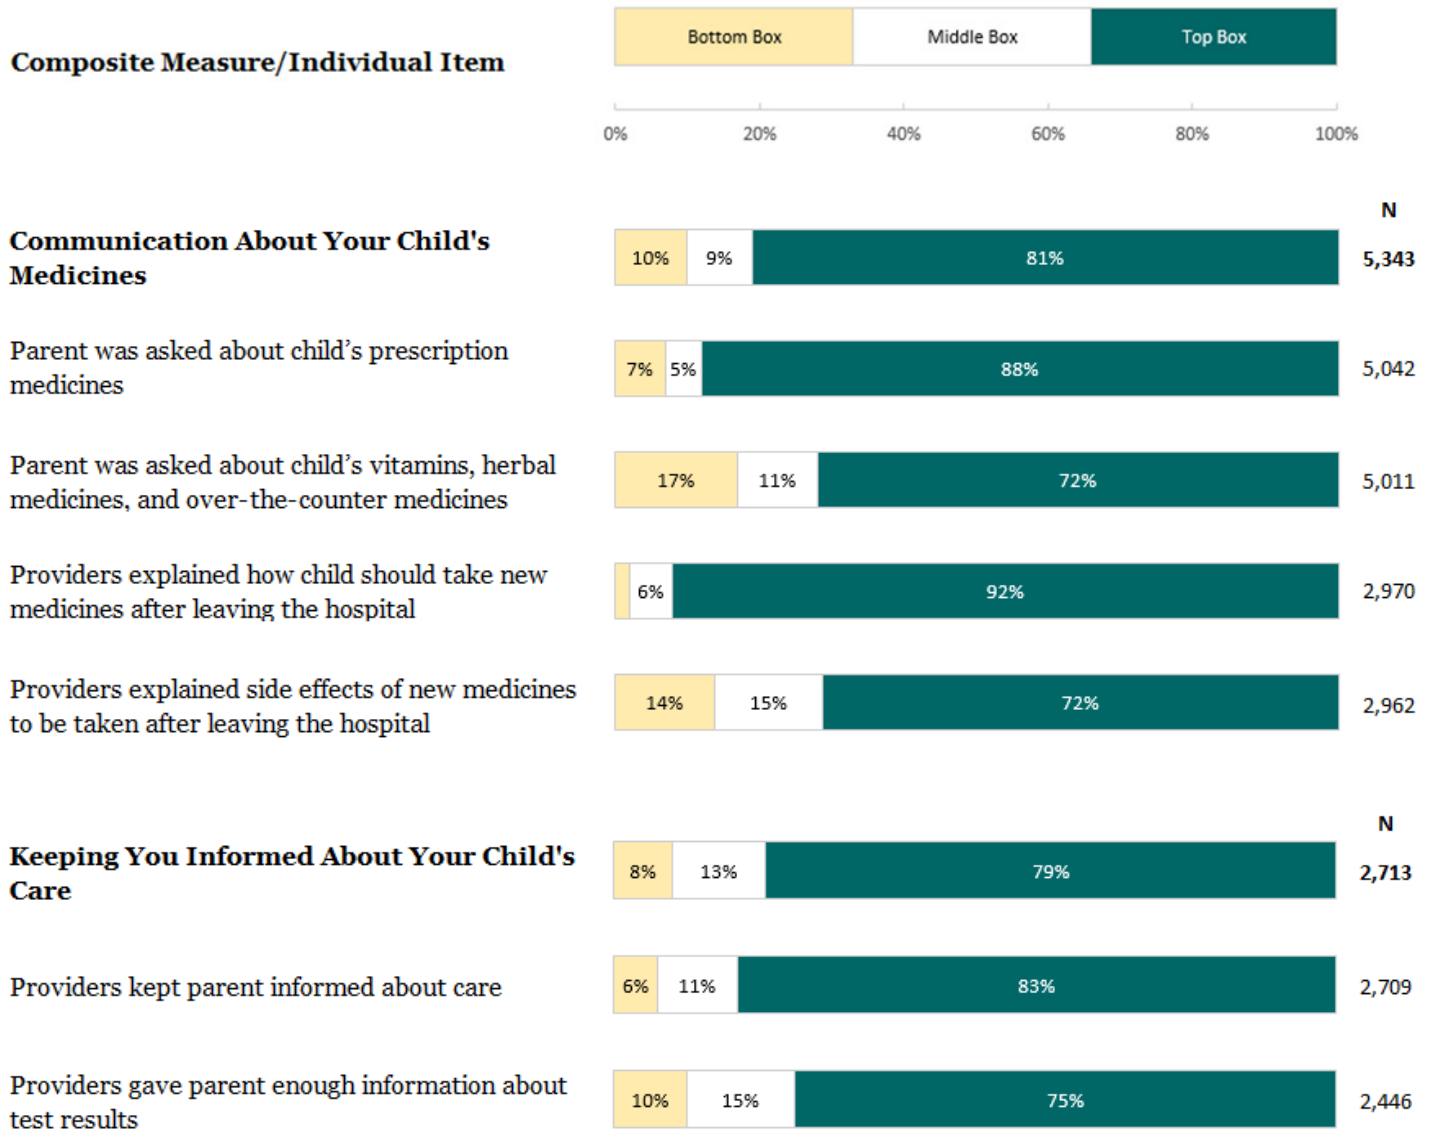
Composite Measure/Individual Item

Bottom Box | Middle Box | Top Box

0% 20% 40% 60% 80% 100%

N

Communication About Your Child's Medicines
10% 9% 81% 5,343

Parent was asked about child's prescription medicines
7% 5% 88% 5,042

Parent was asked about child's vitamins, herbal medicines, and over-the-counter medicines
17% 11% 72% 5,011

Providers explained how child should take new medicines after leaving the hospital
6% 92% 2,970

Providers explained side effects of new medicines to be taken after leaving the hospital
14% 15% 72% 2,962

N

Keeping You Informed About Your Child's Care
8% 13% 79% 2,713

Providers kept parent informed about care
6% 11% 83% 2,709

Providers gave parent enough information about test results
10% 15% 75% 2,446